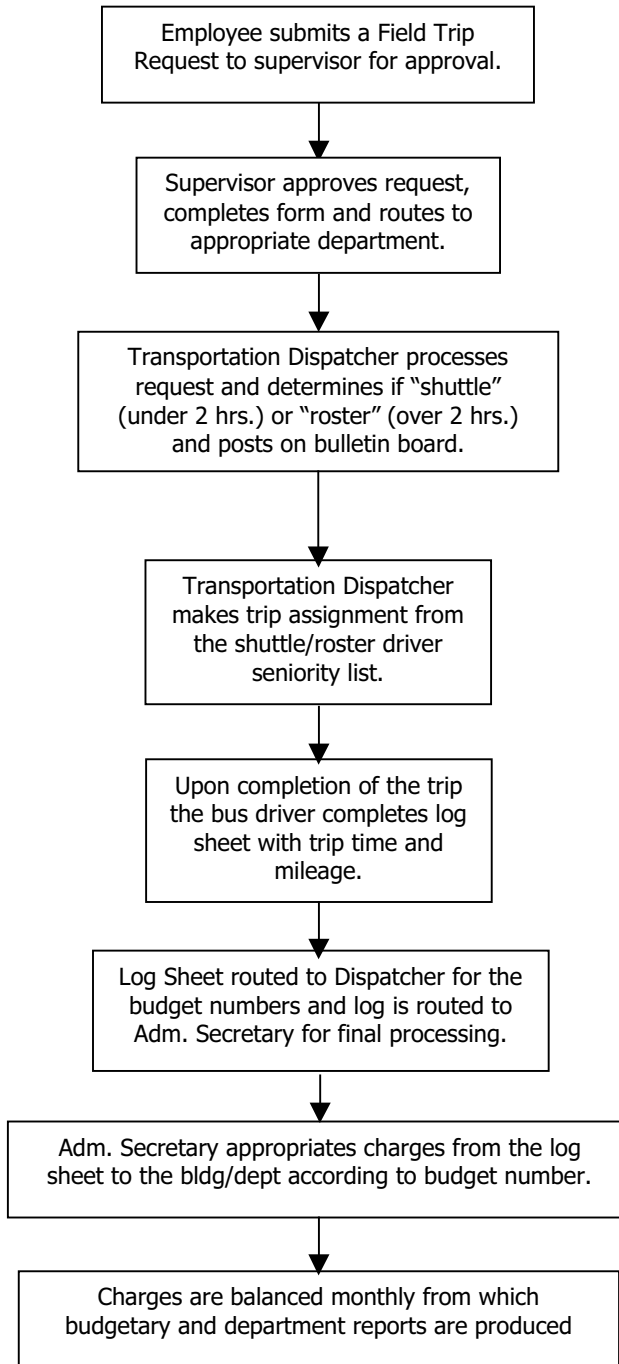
Employee submits a Field Trip Request to supervisor for approval.

Supervisor approves request, completes form and routes to appropriate department.

Transportation Dispatcher processes request and determines if “shuttle” (under 2 hrs.) or “roster” (over 2 hrs.) and posts on bulletin board.

Transportation Dispatcher makes trip assignment from the shuttle/roster driver seniority list.

Upon completion of the trip the bus driver completes log sheet with trip time and mileage.

Log Sheet routed to Dispatcher for the budget numbers and log is routed to Adm. Secretary for final processing.

Adm. Secretary appropriates charges from the log sheet to the bldg/dept according to budget number.

Charges are balanced monthly from which budgetary and department reports are produced